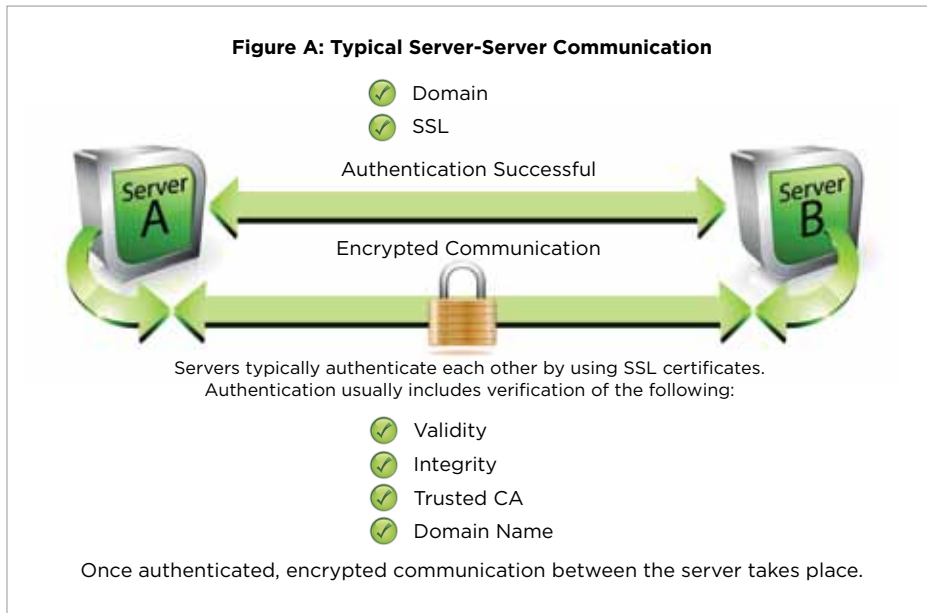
**Figure A: Typical Server-Server Communication**

Domain
SSL

Server A

Authentication Successful

Server B

Encrypted Communication

Servers typically authenticate each other by using SSL certificates. Authentication usually includes verification of the following:

Validity
Integrity
Trusted CA
Domain Name

Once authenticated, encrypted communication between the server takes place.